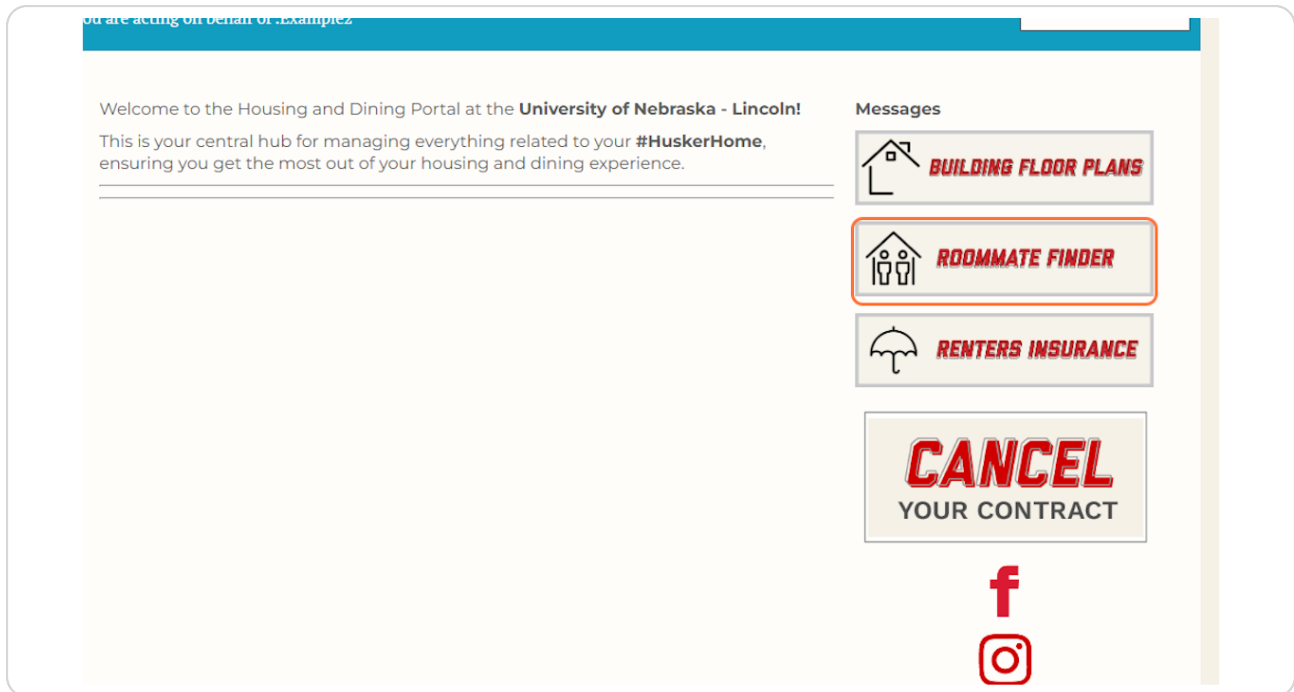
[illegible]ou are acting on behalf of :Example2

Welcome to the Housing and Dining Portal at the **University of Nebraska - Lincoln!**

This is your central hub for managing everything related to your **#HuskerHome**, ensuring you get the most out of your housing and dining experience.

Messages

BUILDING FLOOR PLANS

ROOMMATE FINDER

RENTERS INSURANCE

CANCEL
YOUR CONTRACT